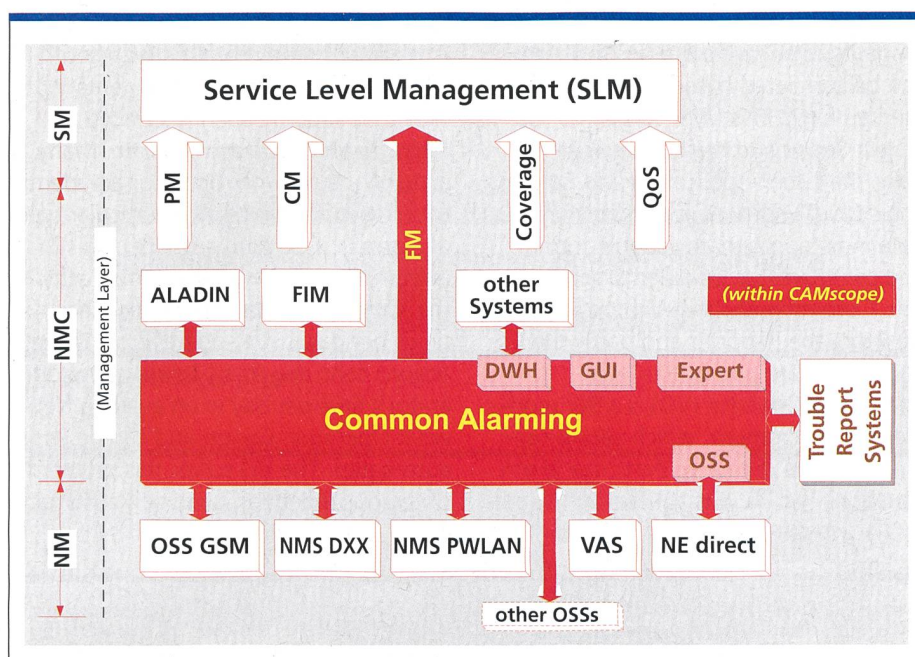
SM

NMC

NM

(Management Layer)

Service Level Management (SLM)

PM

CM

FM

Coverage

QoS

ALADIN

FIM

other Systems

(within CAMscope)

DWH

GUI

Expert

Common Alarming

Trouble Report Systems

OSS

OSS GSM

NMS DXX

NMS PWLAN

VAS

NE direct

other OSSs